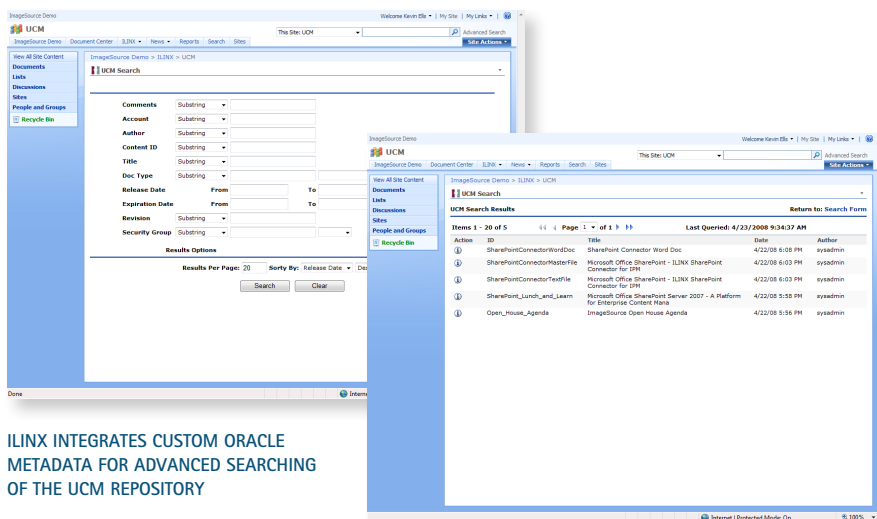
ImageSource Demo

Welcome Kevin Ellis ▾ | My Site | My Links ▾ |

UCM

This Site: UCM

Advanced Search

ImageSource Demo Document Center ILINX ▾ News ▾ Reports Search Sites

Site Actions ▾

View All Site Content
Documents
Lists
Discussions
Sites
People and Groups
Recycle Bin

ImageSource Demo > ILINX > UCM

UCM Search

Comments Substring
Account Substring
Author Substring
Content ID Substring
Title Substring
Doc Type Substring
Release Date From To
Expiration Date From To
Revision Substring
Security Group Substring

Results Options

Results Per Page: 20 Sorty By: Release Date ▾ Des

Search Clear

Done

Intern

ImageSource Demo

Welcome Kevin Ellis ▾ | My Site | My Links ▾ |

UCM

This Site: UCM

Advanced Search

ImageSource Demo Document Center ILINX ▾ News ▾ Reports Search Sites

Site Actions ▾

View All Site Content
Documents
Lists
Discussions
Sites
People and Groups
Recycle Bin

ImageSource Demo > ILINX > UCM

UCM Search

UCM Search Results

Return to: Search Form

Items 1 - 20 of 5

Page 1 of 1

Last Queried: 4/23/2008 9:34:37 AM

| Action | ID | Title | Date | Author |
|---|---|---|---|---|
| | SharePointConnectorWordDoc | SharePoint Connector Word Doc | 4/22/08 6:08 PM | sysadmin |
| | SharePointConnectorMasterFile | Microsoft Office SharePoint - ILINX SharePoint Connector for IPM | 4/22/08 6:03 PM | sysadmin |
| | SharePointConnectorTextFile | Microsoft Office SharePoint - ILINX SharePoint Connector for IPM | 4/22/08 6:03 PM | sysadmin |
| | SharePoint_Lunch_and_Learn | Microsoft Office SharePoint Server 2007 - A Platform for Enterprise Content Mana | 4/22/08 5:58 PM | sysadmin |
| | Open_House_Agenda | ImageSource Open House Agenda | 4/22/08 5:56 PM | sysadmin |

Internet | Protected Mode: On

100%

ILINX INTEGRATES CUSTOM ORACLE METADATA FOR ADVANCED SEARCHING OF THE UCM REPOSITORY